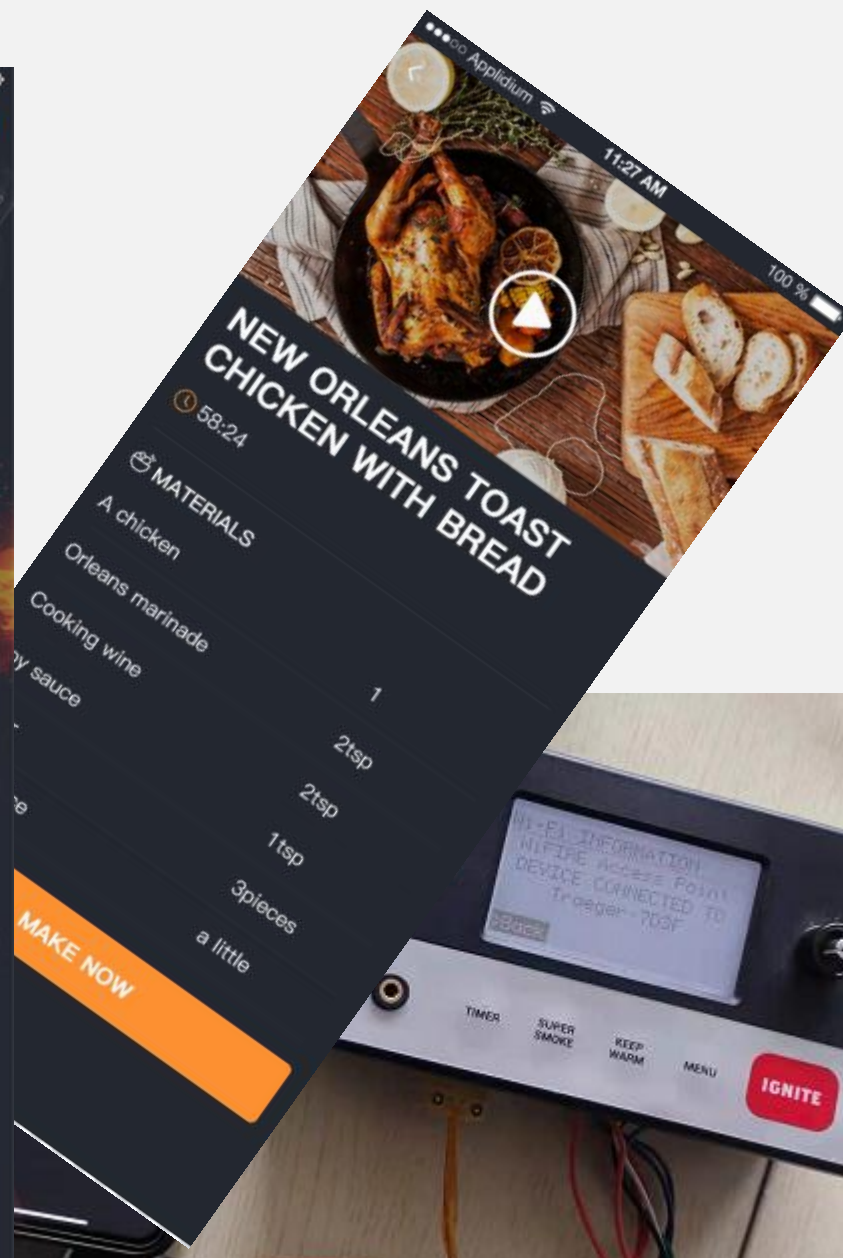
●●●○○ Applidium
11:27 AM
100 %

NEW ORLEANS TOAST CHICKEN WITH BREAD

58:24

MATERIALS

A chicken 1
Orleans marinade 2tsp
Cooking wine 2tsp
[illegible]y sauce 1tsp
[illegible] 3pieces
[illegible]e a little

MAKE NOW

WI-FI INFORMATION
WIFIRE Access Point
DEVICE CONNECTED TO
Traeger-7D5F
<Back

TIMER
SUPER SMOKE
KEEP WARM
MENU
IGNITE